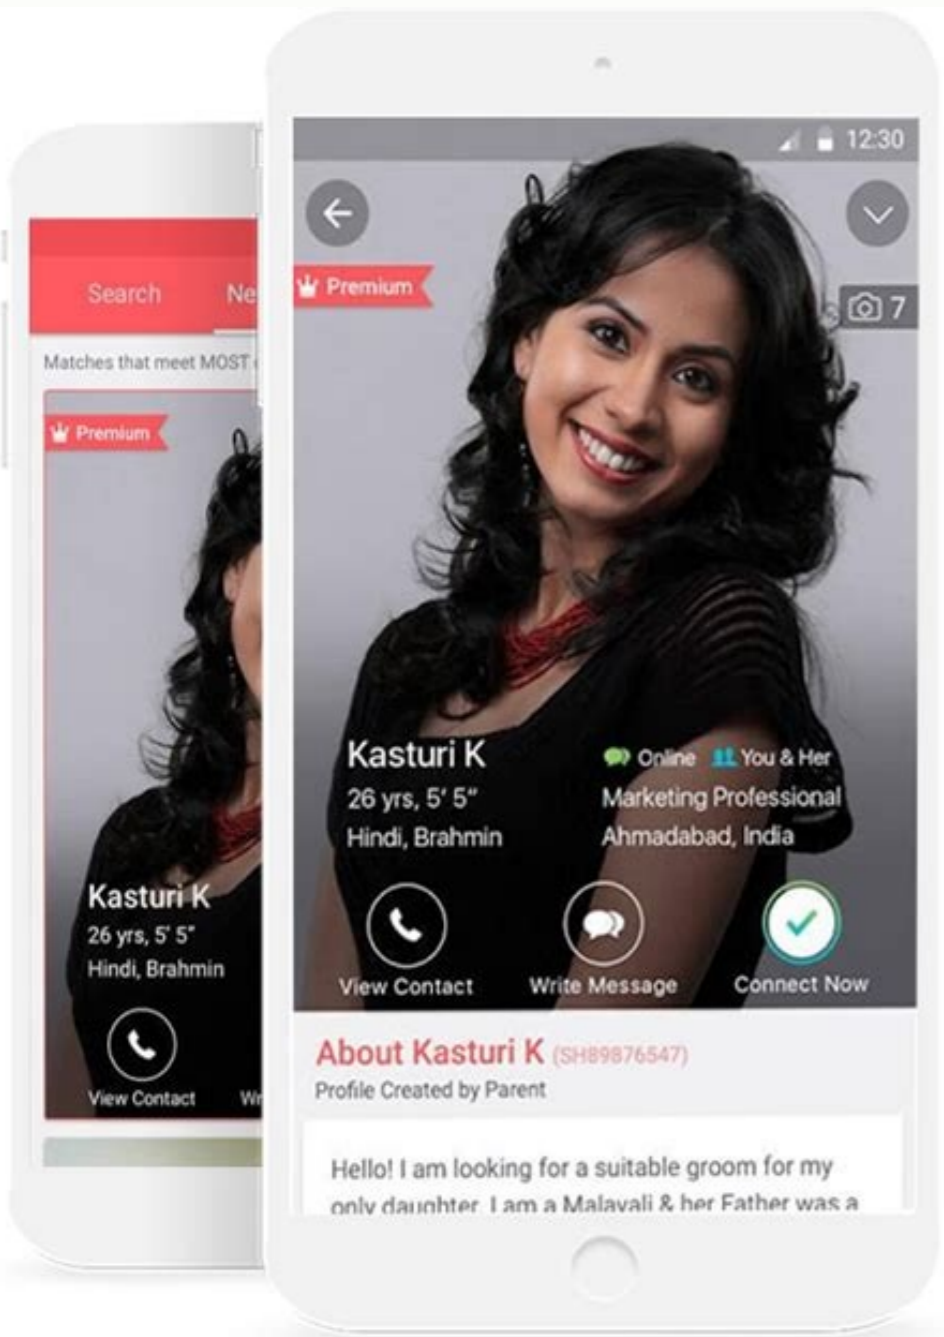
Search Ne

Matches that meet MOST

Premium

Kasturi K
26 yrs, 5' 5"
Hindi, Brahmin

View Contact W

12:30

Premium

7

Kasturi K
26 yrs, 5' 5"
Hindi, Brahmin

Online You & Her
Marketing Professional
Ahmadabad, India

View Contact
Write Message
Connect Now

About Kasturi K (SH89876547)
Profile Created by Parent

Hello! I am looking for a suitable groom for my only daughter. I am a Malayali & her Father was a